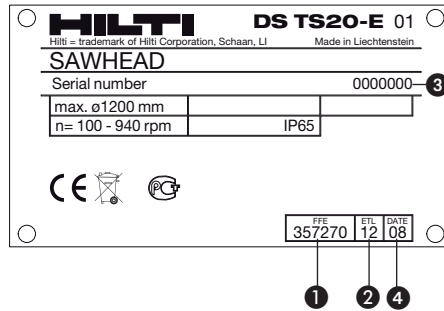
HILTI

DS TS20-E 01

Hilti = trademark of Hilti Corporation, Schaan, LI

Made in Liechtenstein

SAWHEAD

Serial number

0000000

3

| max. ø1200 mm | |
|---|---|
| n= 100 - 940 rpm | IP65 |

CE

| FFE | ETL | DATE |
|---|---|---|
| 357270 | 12 | 08 |

1 2 4